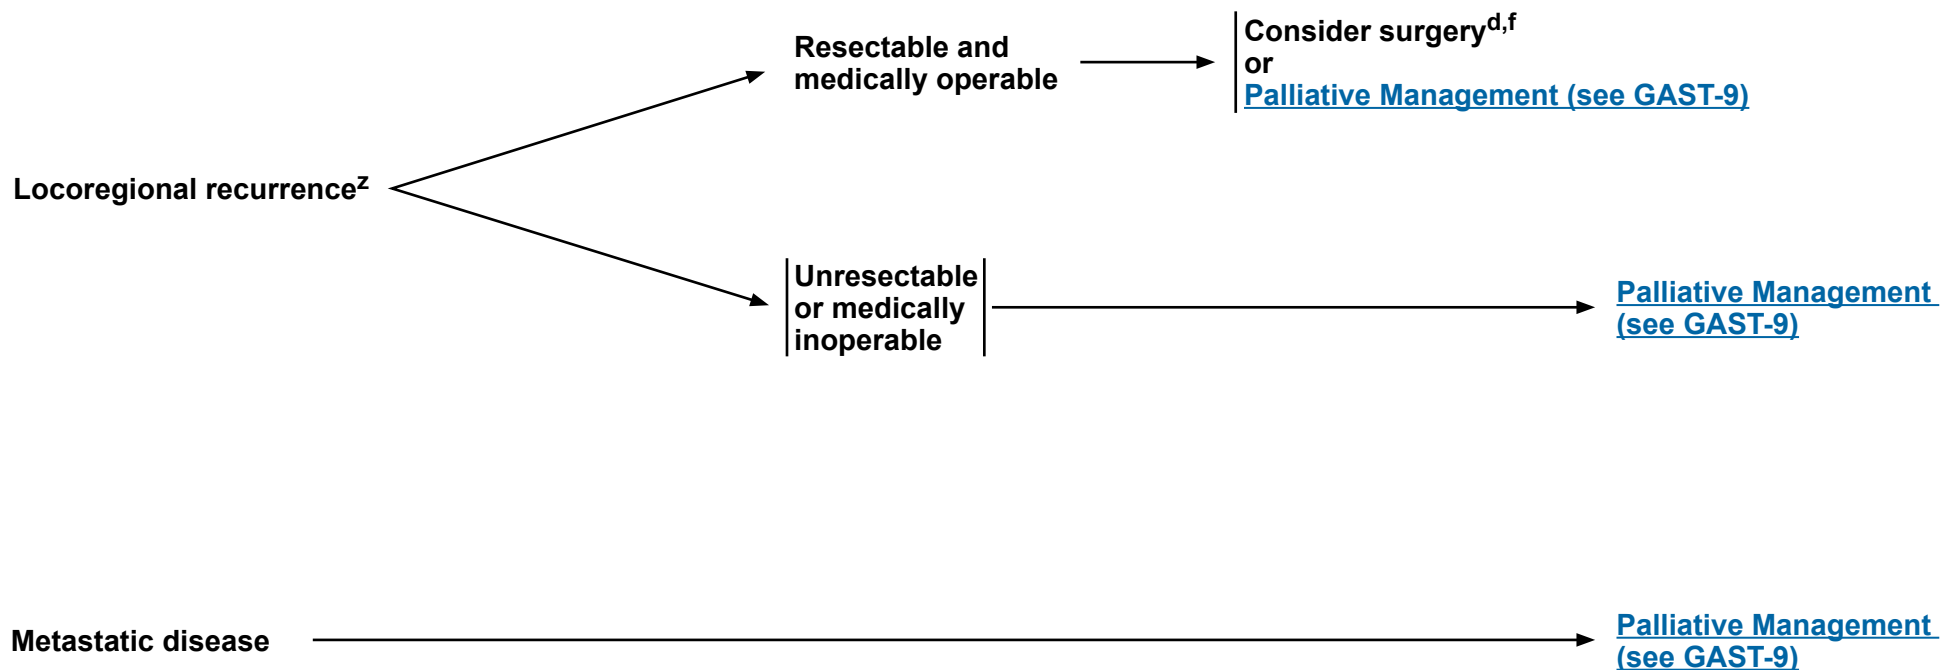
Locoregional recurrence$^{z}$

Resectable and medically operable

Consider surgery$^{d,f}$
or
Palliative Management (see GAST-9)

Unresectable or medically inoperable

Palliative Management (see GAST-9)

Metastatic disease

Palliative Management (see GAST-9)